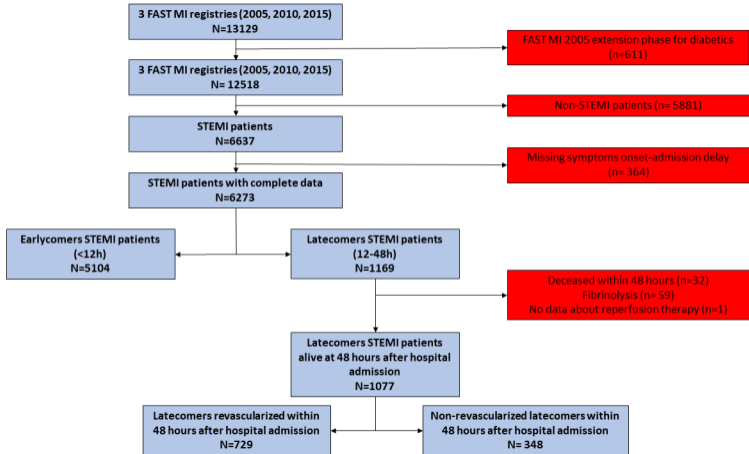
3 FAST MI registries (2005, 2010, 2015)
N=13129

FAST MI 2005 extension phase for diabetics
(n=611)

3 FAST MI registries (2005, 2010, 2015)
N= 12518

Non-STEMI patients (n= 5881)

STEMI patients
N=6637

Missing symptoms onset-admission delay
(n= 364)

STEMI patients with complete data
N=6273

Earlycomers STEMI patients
(<12h)
N=5104

Latecomers STEMI patients
(12-48h)
N=1169

Deceased within 48 hours (n=32)
Fibrinolysis (n=59)
No data about reperfusion therapy (n=1)

Latecomers STEMI patients
alive at 48 hours after hospital admission
N=1077

Latecomers revascularized within
48 hours after hospital admission
N=729

Non-revascularized latecomers within
48 hours after hospital admission
N= 348